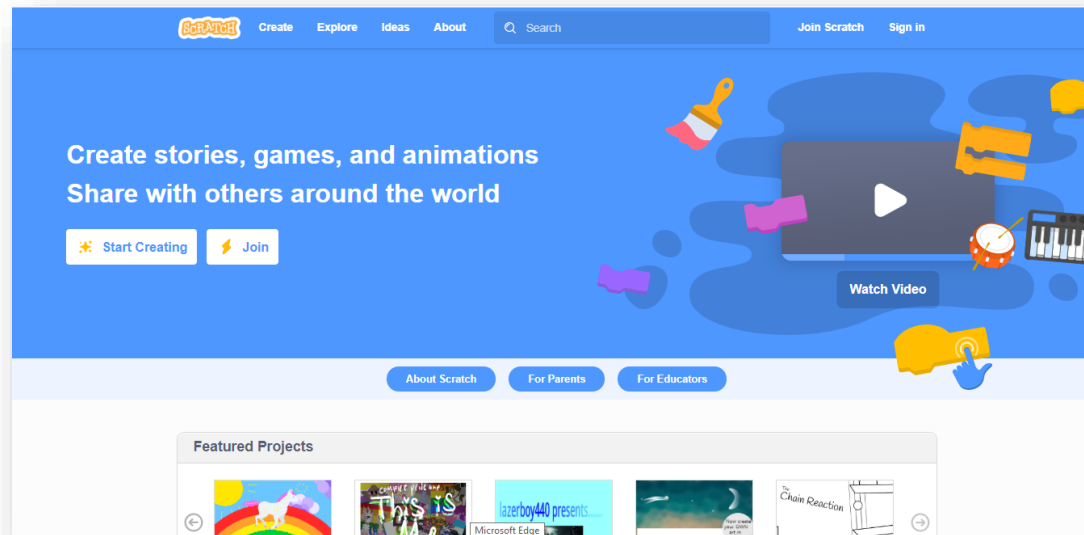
SCRATCH Create Explore Ideas About Search Join Scratch Sign in

Create stories, games, and animations
Share with others around the world

Start Creating Join

Watch Video

About Scratch For Parents For Educators

Featured Projects

This is

lazerboy440 presents

Microsoft Edge

The Chain Reaction